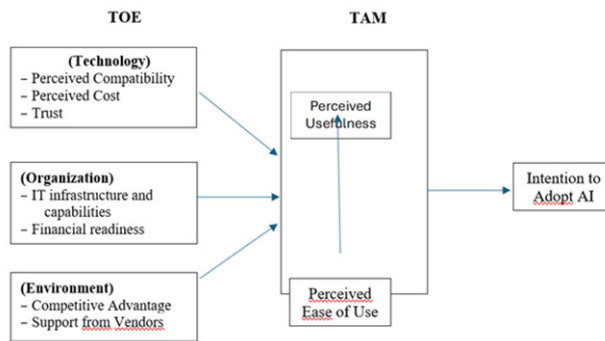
TOE

TAM

(Technology)
– Perceived Compatibility
– Perceived Cost
– Trust

(Organization)
– IT infrastructure and capabilities
– Financial readiness

(Environment)
– Competitive Advantage
– Support from Vendors

Perceived Usefulness

Perceived Ease of Use

Intention to Adopt AI